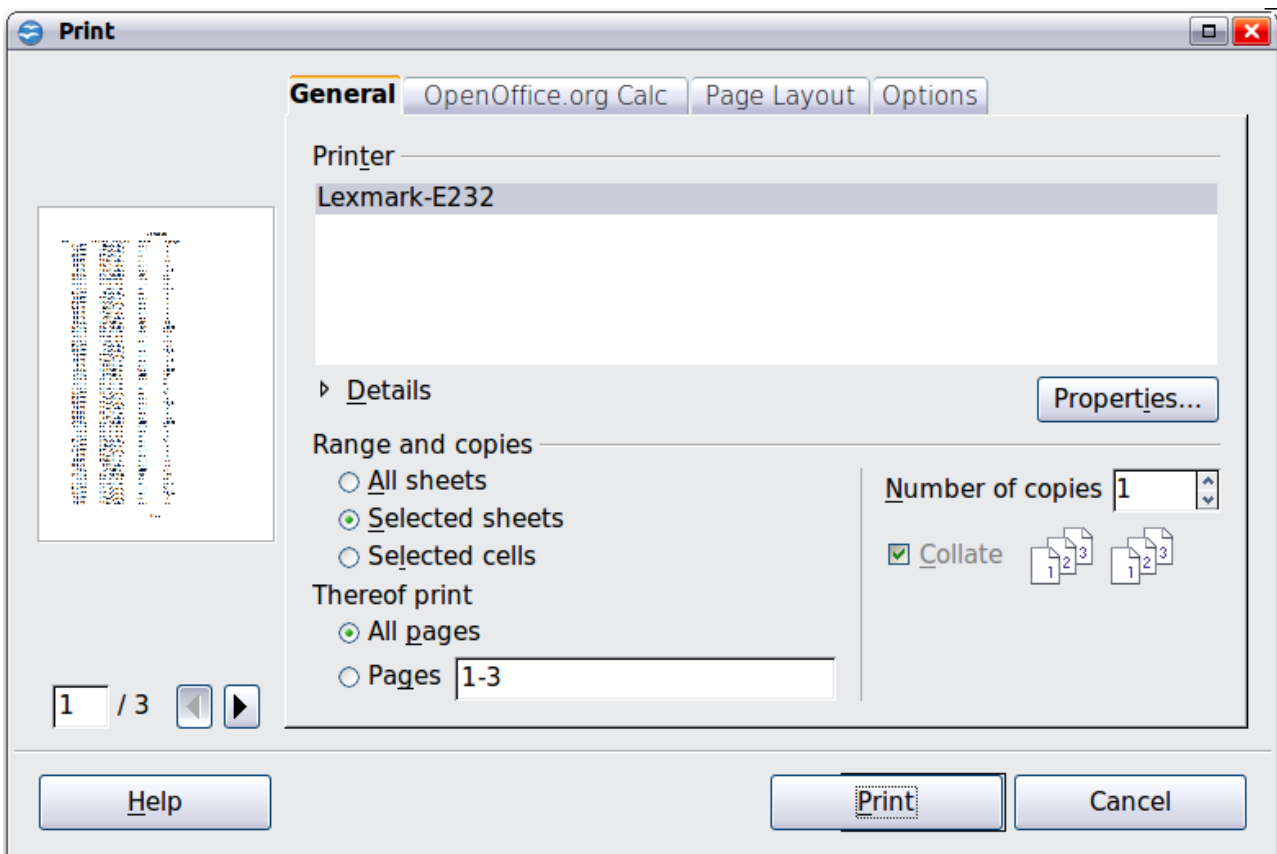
Print

General | OpenOffice.org Calc | Page Layout | Options

Printer

Lexmark-E232

Details

Properties...

Range and copies

All sheets

Selected sheets

Selected cells

Thereof print

All pages

Pages 1-3

Number of copies 1

Collate

1 2 3

1 2 3

1 / 3

Help

Print

Cancel